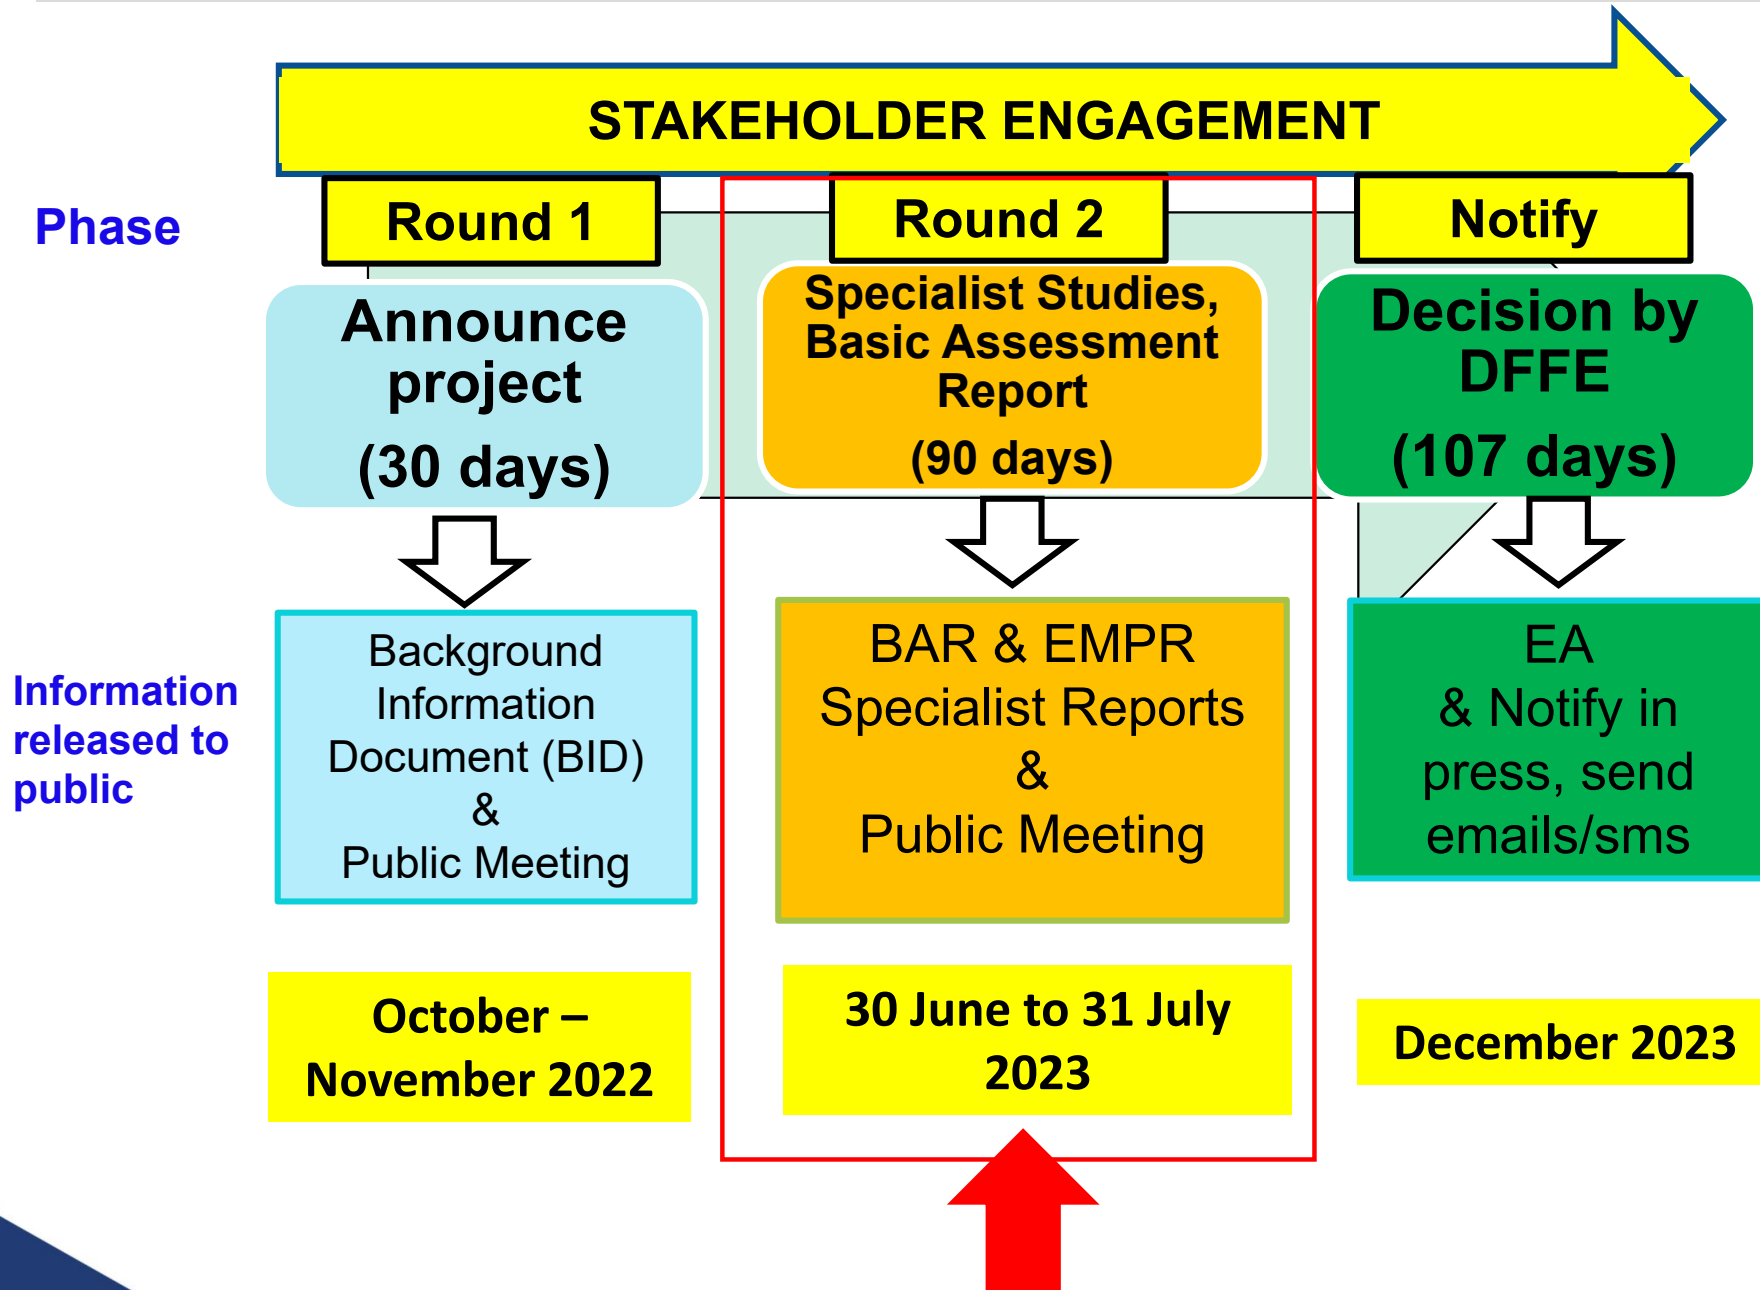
STAKEHOLDER ENGAGEMENT

Phase

Round 1

Round 2

Notify

Announce project

(30 days)

Specialist Studies, Basic Assessment Report

(90 days)

Decision by DFFE

(107 days)

Information released to public

Background Information Document (BID)
&
Public Meeting

BAR & EMPR
Specialist Reports
&
Public Meeting

EA
& Notify in press, send emails/sms

October – November 2022

30 June to 31 July 2023

December 2023